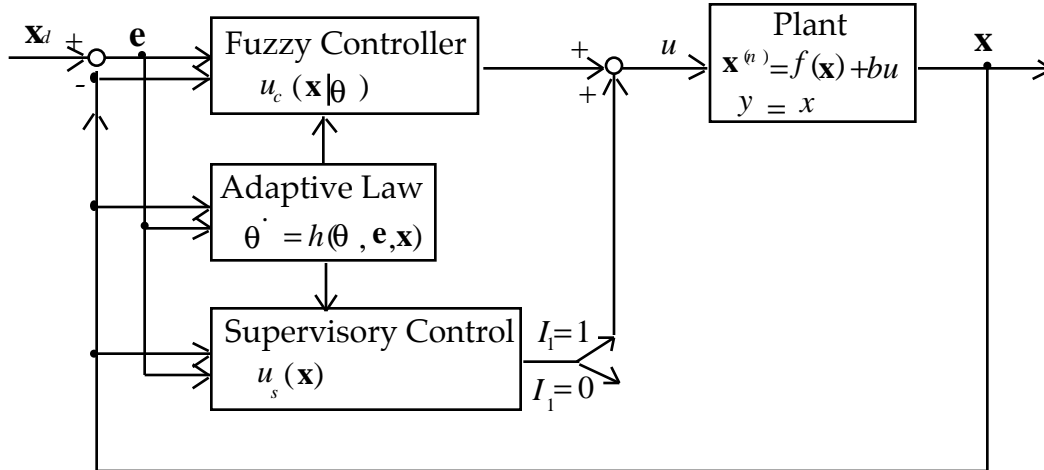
$\mathbf{x}_d$ + - $\mathbf{e}$

Fuzzy Controller
$u_c(\mathbf{x}|\theta)$

+ + $u$

Plant
$\mathbf{x}^{(n)} = f(\mathbf{x}) + bu$
$y = x$

$\mathbf{x}$

Adaptive Law
$\dot{\theta} = h(\theta, \mathbf{e}, \mathbf{x})$

Supervisory Control
$u_s(\mathbf{x})$

$I_1 = 1$
$I_1 = 0$